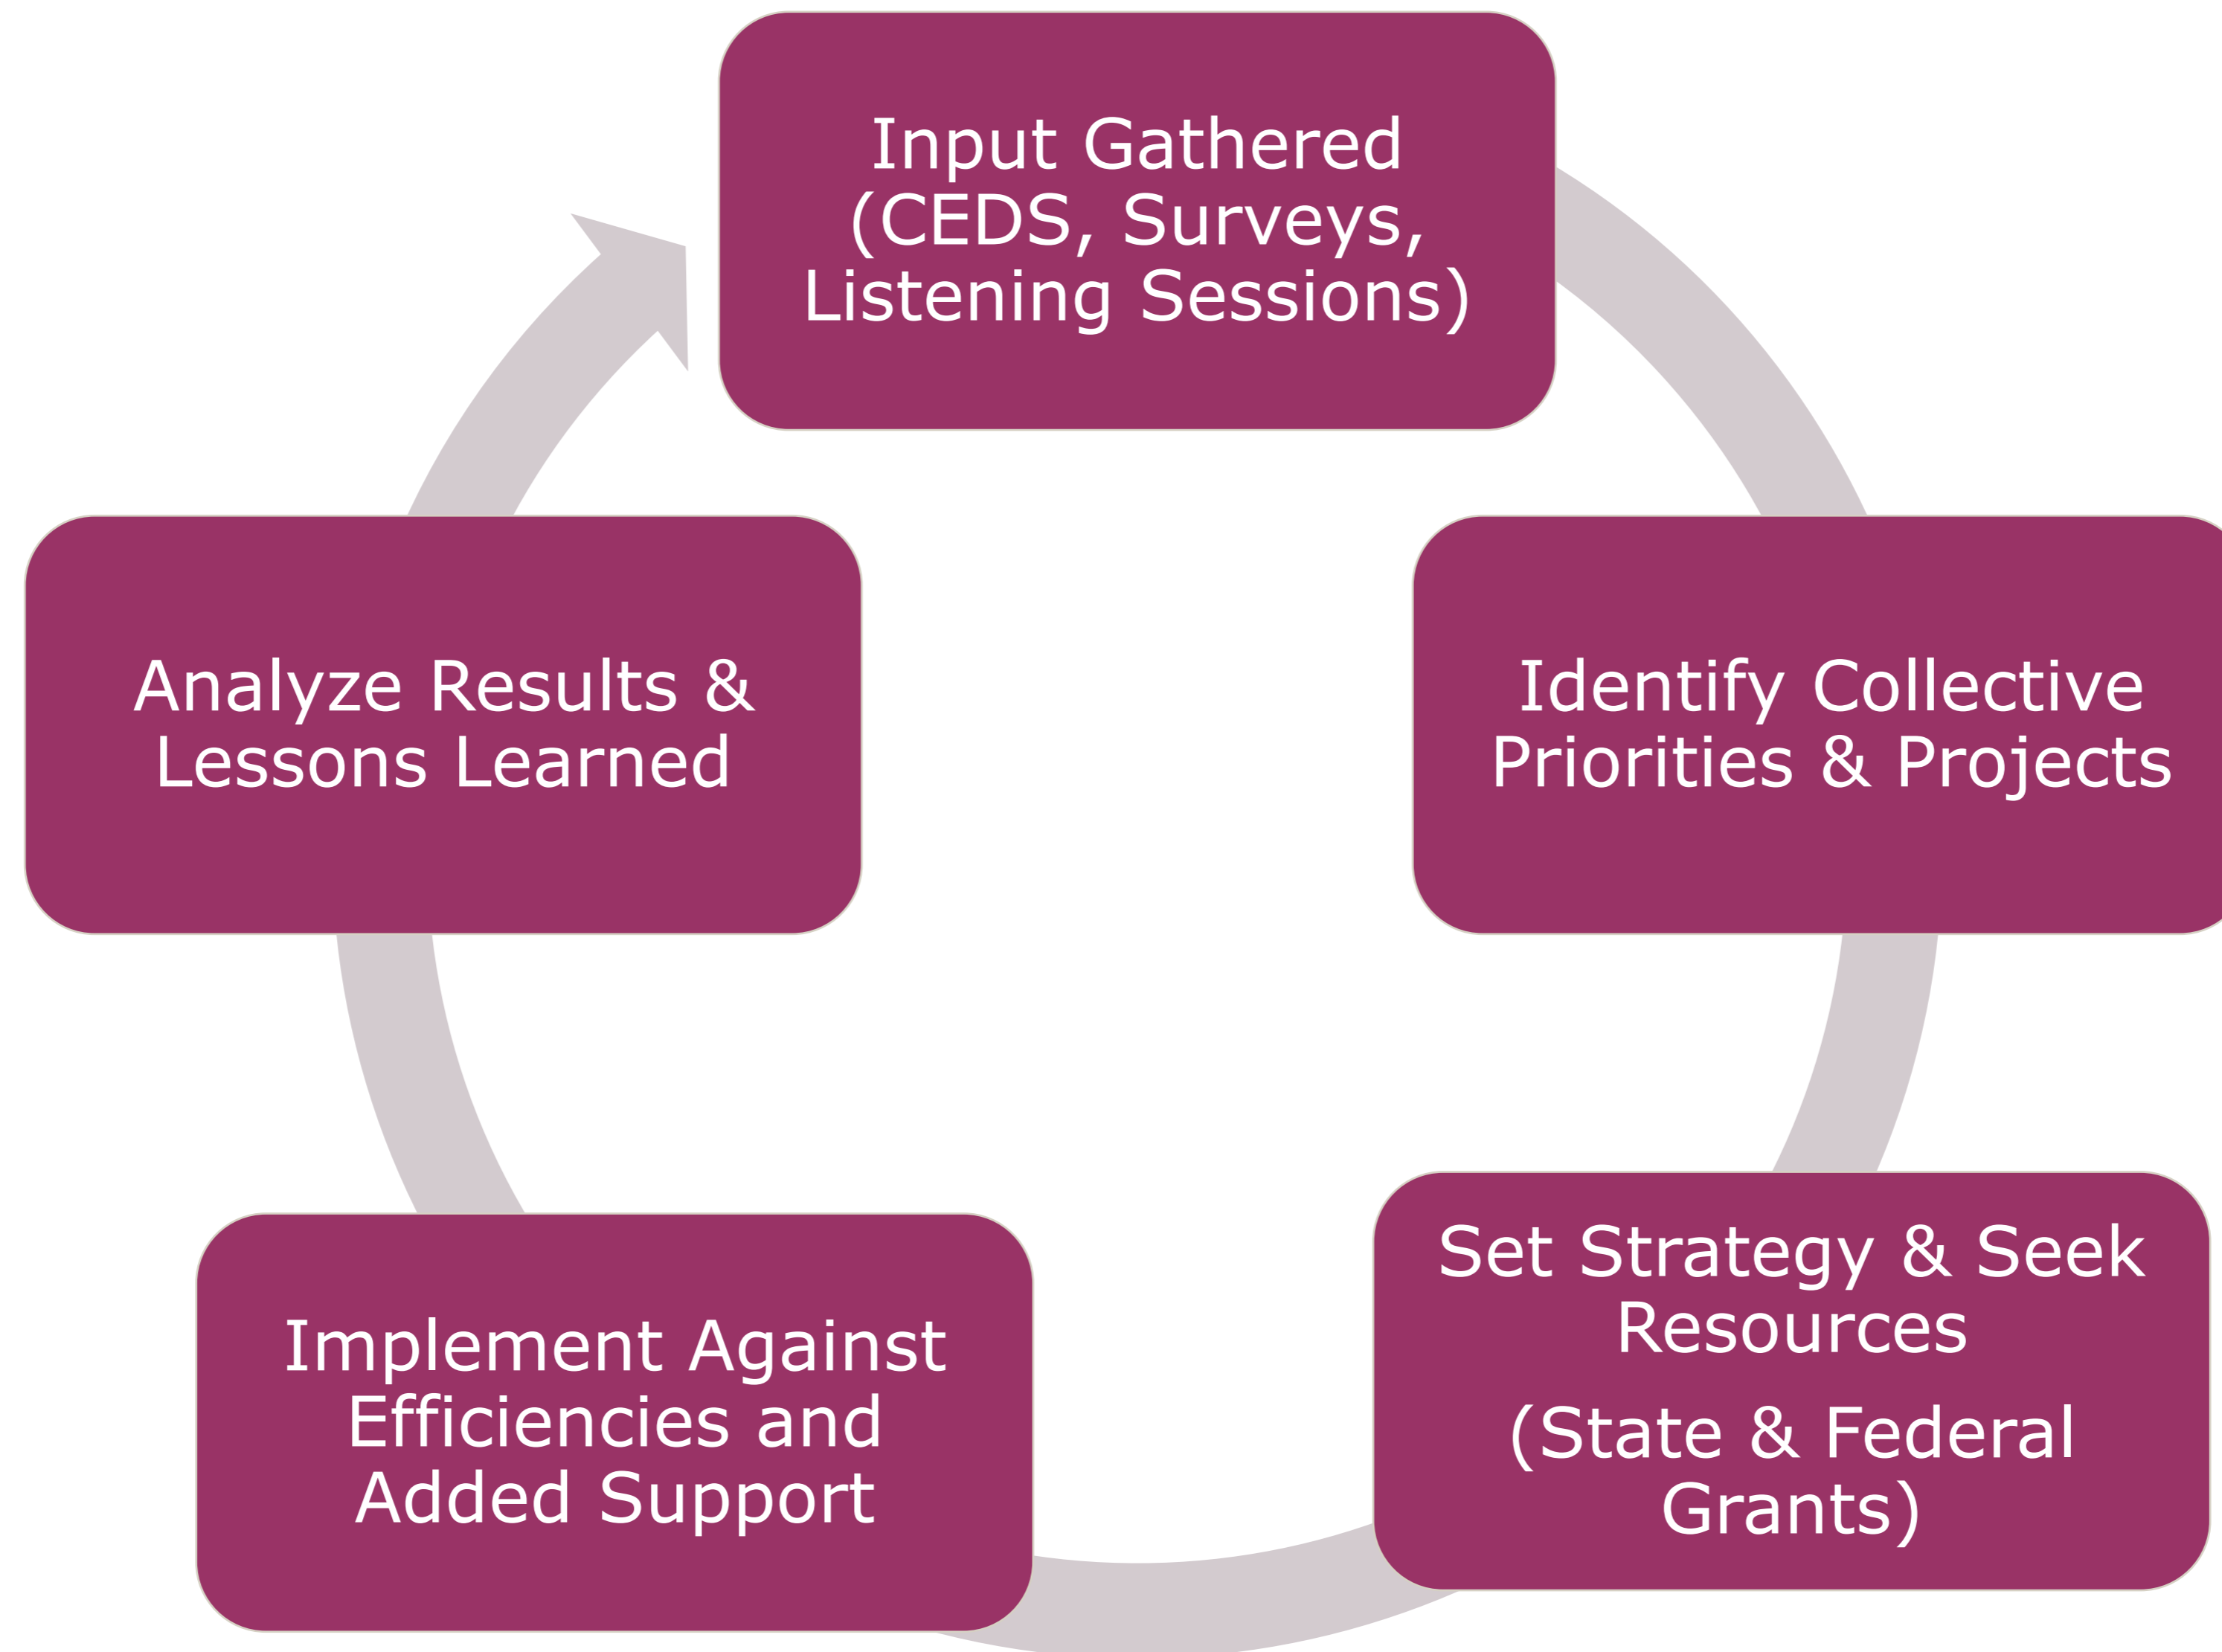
Input Gathered (CEDS, Surveys, Listening Sessions)

Identify Collective Priorities & Projects

Set Strategy & Seek Resources

(State & Federal Grants)

Implement Against Efficiencies and Added Support

Analyze Results & Lessons Learned